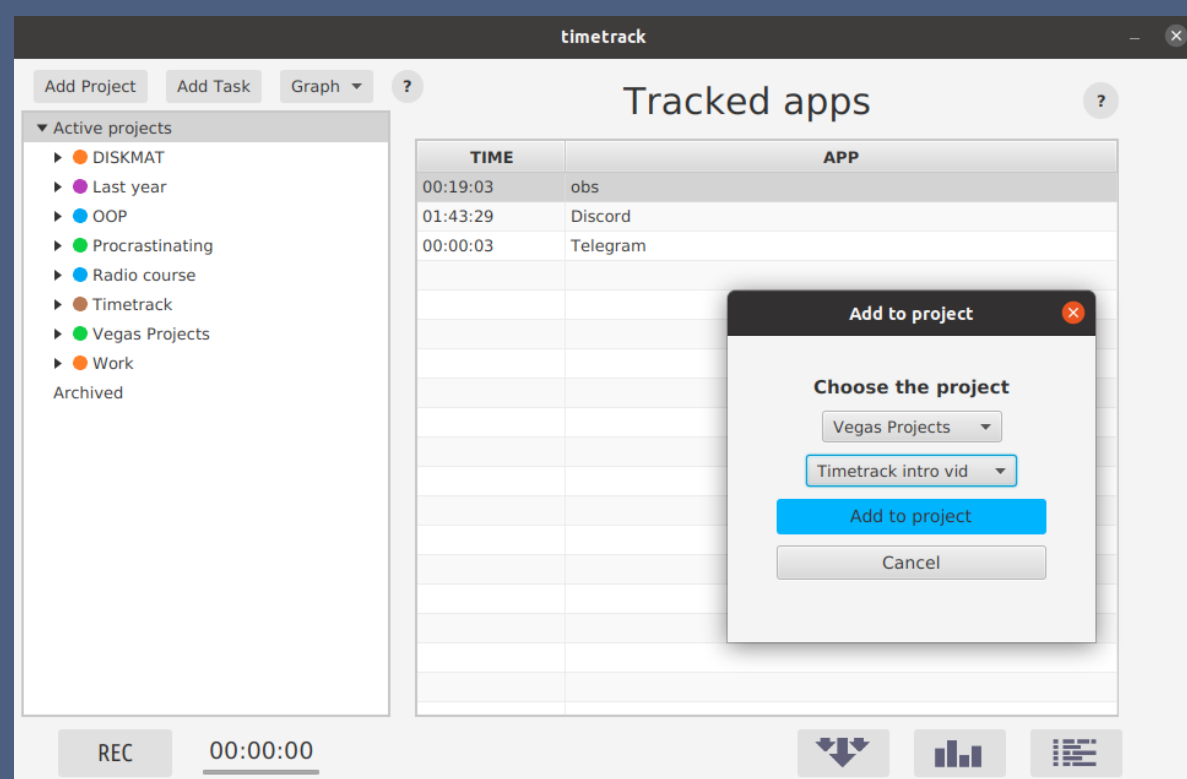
timetrack

Add Project Add Task Graph ?

Active projects
DISKMAT
Last year
OOP
Procrastinating
Radio course
Timetrack
Vegas Projects
Work
Archived

Tracked apps ?

| TIME | APP |
|---|---|
| 00:19:03 | obs |
| 01:43:29 | Discord |
| 00:00:03 | Telegram |

Add to project

Choose the project

Vegas Projects

Timetrack intro vid

Add to project

Cancel

REC 00:00:00